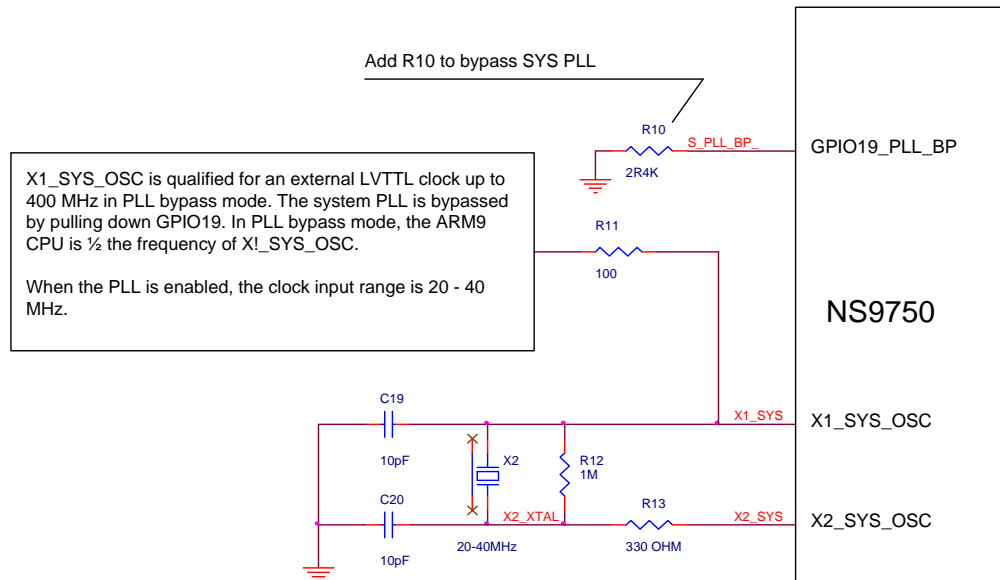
Add R10 to bypass SYS PLL

R10
S_PLL_BP_
2R4K
GPIO19_PLL_BP

X1_SYS_OSC is qualified for an external LVTTL clock up to 400 MHz in PLL bypass mode. The system PLL is bypassed by pulling down GPIO19. In PLL bypass mode, the ARM9 CPU is ½ the frequency of X!_SYS_OSC.

When the PLL is enabled, the clock input range is 20 - 40 MHz.

R11
100

NS9750

C19
X1_SYS
X1_SYS_OSC
10pF
X2
R12
1M
C20
X2_XTAL
R13
X2_SYS
X2_SYS_OSC
20-40MHz
330 OHM
10pF